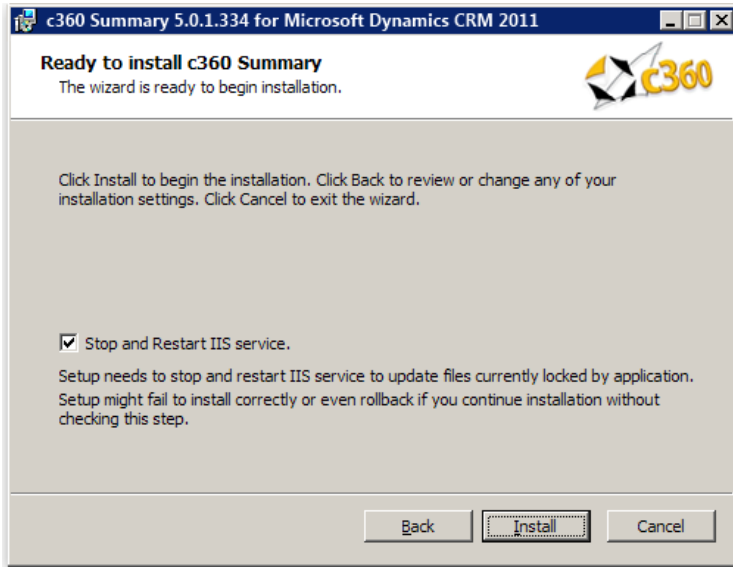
c360 Summary 5.0.1.334 for Microsoft Dynamics CRM 2011

Ready to install c360 Summary
The wizard is ready to begin installation.

c360

Click Install to begin the installation. Click Back to review or change any of your installation settings. Click Cancel to exit the wizard.

Stop and Restart IIS service.

Setup needs to stop and restart IIS service to update files currently locked by application. Setup might fail to install correctly or even rollback if you continue installation without checking this step.

Back Install Cancel